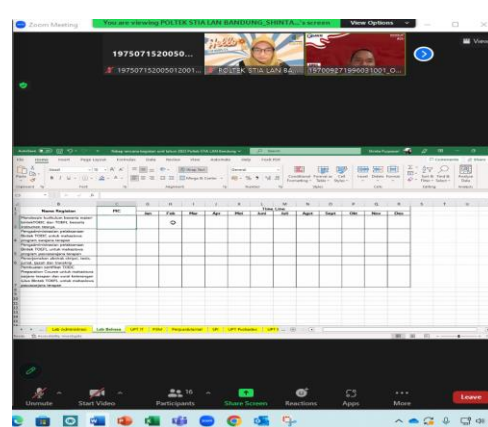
Zoom Meeting

You are viewing POLTEK STIA LAN BANDUNG_SHINTA...'s screen

View Options

View

1975071520050...

197507152005012001...

POLTEK STIA LAN BA...

197009271996031001_0...

| Nama Kegiatan | PIC | Jan | Feb | Mar | Apr | Mei | Juni | Juli | Agst | Sept | Okt | Nov | Des |
|---|---|---|---|---|---|---|---|---|---|---|---|---|---|
| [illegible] | | | | | | | | | | | | | |

Time Line

Lab Administrasi

Lab Bahasa

UPT IT

Unmute

Start Video

16

Participants

Share Screen

Reactions

Apps

More

Leave